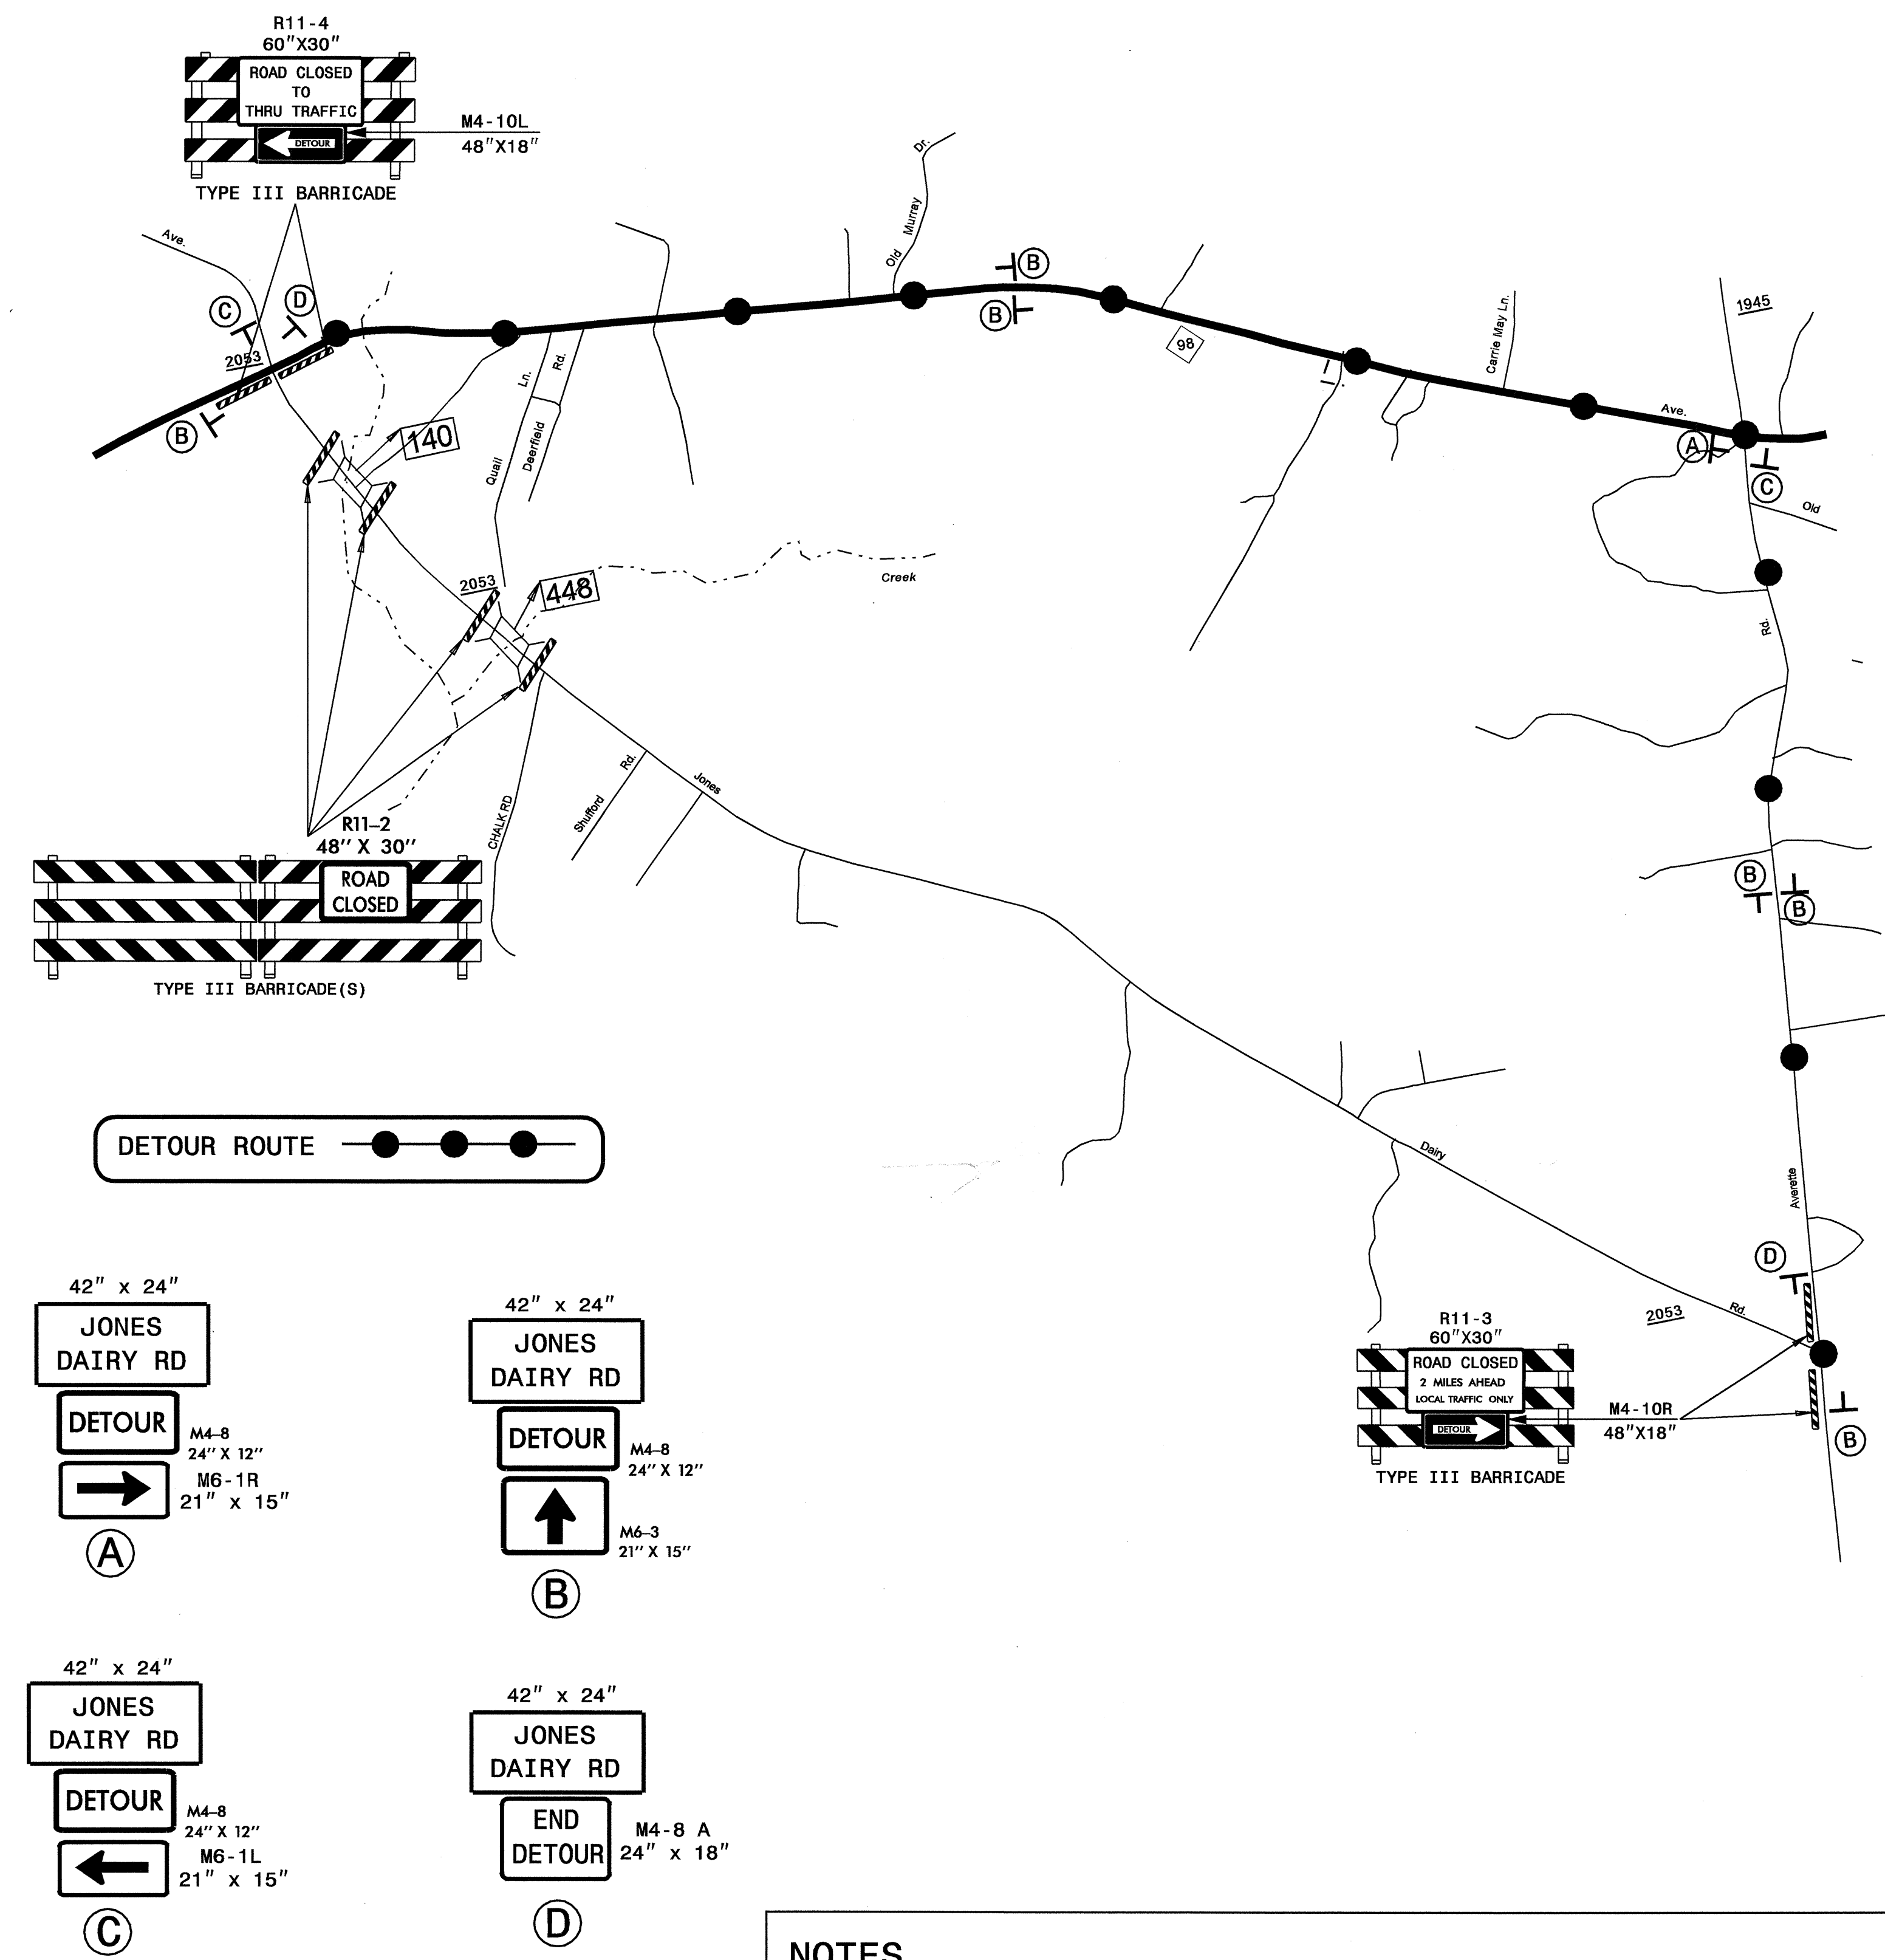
R11-4
60"X30"
ROAD CLOSED
TO
THRU TRAFFIC
DETOUR
M4-10L
48"X18"
TYPE III BARRICADE

Ave.
Dr.
Old Murray
B
B
C
D
2053
B
140
Quail
Ln.
Deerfield
Rd.
98
Carrie May Ln.
1945
Ave.
A
C
Old
2053
448
Creek
Rd.
R11-2
48" X 30"
ROAD CLOSED
TYPE III BARRICADE(S)
CHALK RD
Shufford
Rd.
Jones
B
B
DETOUR ROUTE
Dairy
Averette
D
2053
Rd.
R11-3
60"X30"
ROAD CLOSED
2 MILES AHEAD
LOCAL TRAFFIC ONLY
DETOUR
M4-10R
48"X18"
B
TYPE III BARRICADE

42" x 24"
JONES DAIRY RD
DETOUR
M4-8
24" X 12"
M6-1R
21" x 15"
A

42" x 24"
JONES DAIRY RD
DETOUR
M4-8
24" X 12"
M6-3
21" X 15"
B

42" x 24"
JONES DAIRY RD
DETOUR
M4-8
24" X 12"
M6-1L
21" x 15"
C

42" x 24"
JONES DAIRY RD
END DETOUR
M4-8 A
24" x 18"
D

NOTES